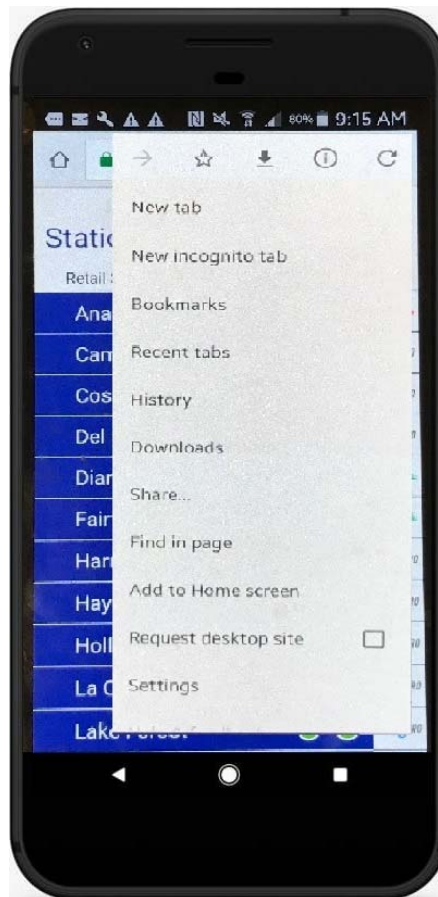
80% 9:15 AM

New tab
New incognito tab
Bookmarks
Recent tabs
History
Downloads
Share...
Find in page
Add to Home screen
Request desktop site
Settings

Static
Retail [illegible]
Ana
Can
Cos
Del
Diar
Fair
Har
Hay
Holl
La C
Lake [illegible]